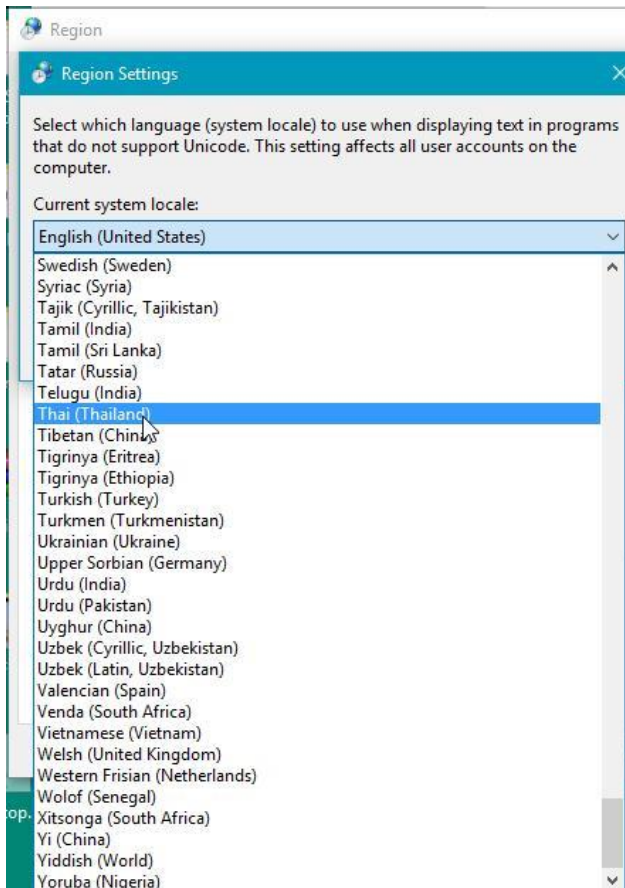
Region

Region Settings

Select which language (system locale) to use when displaying text in programs that do not support Unicode. This setting affects all user accounts on the computer.

Current system locale:

English (United States)

Swedish (Sweden)
Syriac (Syria)
Tajik (Cyrillic, Tajikistan)
Tamil (India)
Tamil (Sri Lanka)
Tatar (Russia)
Telugu (India)
Thai (Thailand)
Tibetan (China)
Tigrinya (Eritrea)
Tigrinya (Ethiopia)
Turkish (Turkey)
Turkmen (Turkmenistan)
Ukrainian (Ukraine)
Upper Sorbian (Germany)
Urdu (India)
Urdu (Pakistan)
Uyghur (China)
Uzbek (Cyrillic, Uzbekistan)
Uzbek (Latin, Uzbekistan)
Valencian (Spain)
Venda (South Africa)
Vietnamese (Vietnam)
Welsh (United Kingdom)
Western Frisian (Netherlands)
Wolof (Senegal)
Xitsonga (South Africa)
Yi (China)
Yiddish (World)
Yoruba (Nigeria)

op.